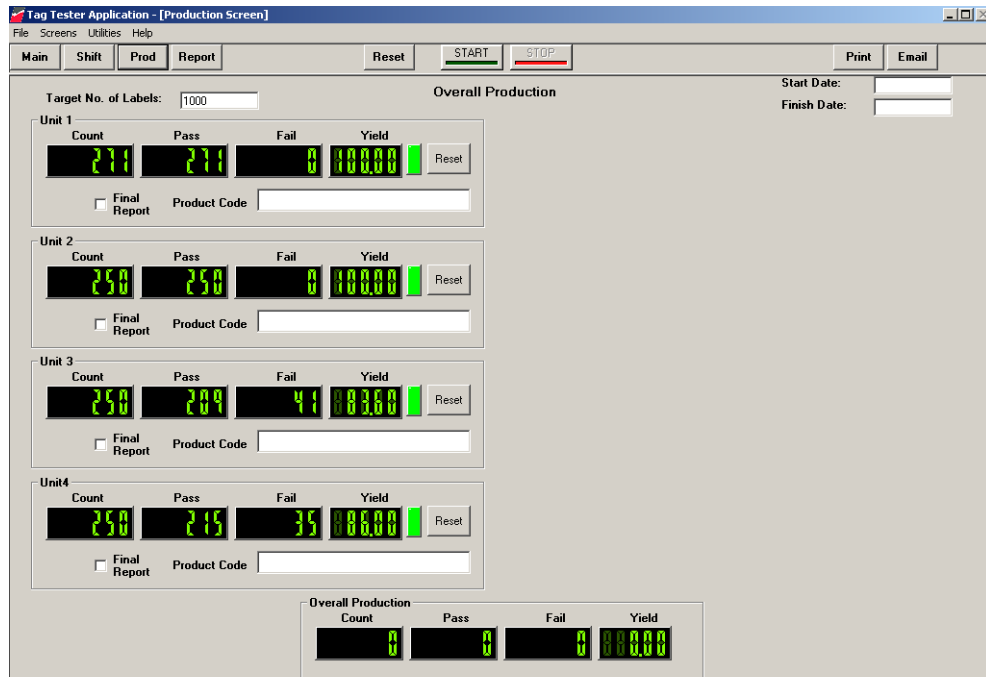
Tag Tester Application - [Production Screen]
File Screens Utilities Help
Main Shift Prod Report Reset START STOP Print Email

Target No. of Labels: 1000

Overall Production

Start Date:
Finish Date:

Unit 1
Count Pass Fail Yield
271 271 0 100.00 Reset
Final Report Product Code

Unit 2
Count Pass Fail Yield
250 250 0 100.00 Reset
Final Report Product Code

Unit 3
Count Pass Fail Yield
250 209 41 83.60 Reset
Final Report Product Code

Unit4
Count Pass Fail Yield
250 215 35 86.00 Reset
Final Report Product Code

Overall Production
Count Pass Fail Yield
0 0 0 0.00